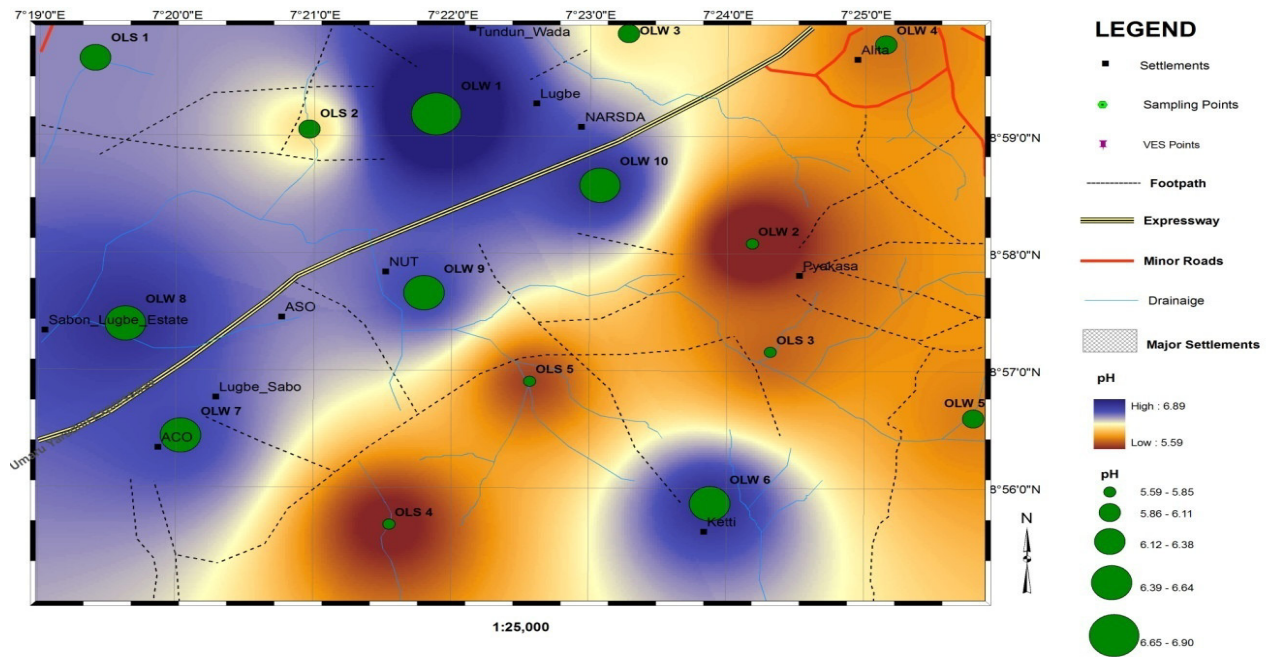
7°19'0"E 7°20'0"E 7°21'0"E 7°22'0"E 7°23'0"E 7°24'0"E 7°25'0"E

OLS 1
Tundun_Wada
OLW 3
OLW 4
Alita
OLW 1
Lugbe
OLS 2
NARSDA
8°59'0"N
OLW 10
OLW 2
8°58'0"N
NUT
OLW 9
Pyakasa
OLW 8
ASO
Sabon_Lugbe_Estate
OLS 3
OLS 5
8°57'0"N
Lugbe_Sabo
OLW 7
OLW 5
Umaru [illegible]
ACO
OLW 6
8°56'0"N
OLS 4
Ketti
N

1:25,000

LEGEND
Settlements
Sampling Points
VES Points
Footpath
Expressway
Minor Roads
Drainaige
Major Settlements
pH
High : 6.89
Low : 5.59
pH
5.59 - 5.85
5.86 - 6.11
6.12 - 6.38
6.39 - 6.64
6.65 - 6.90